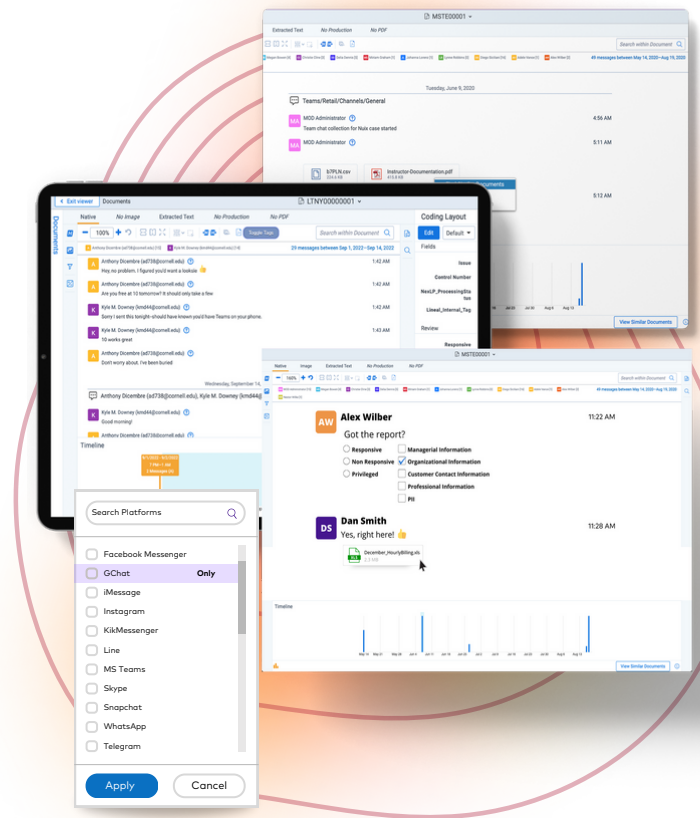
MSTE00001

Extracted Text No Production No PDF

Search within Document

49 messages between May 14, 2020–Aug 19, 2020

Tuesday, June 9, 2020

Teams/Retail/Channels/General

MOD Administrator
Team chat collection for Nuix case started
4:56 AM

MOD Administrator
5:11 AM

67PLN.csv

Instructor-Documentation.pdf

5:12 AM

View Similar Documents

Exit viewer Documents LTNY00000001

Native No Image Extracted Text No Production No PDF

100%

Toggle Tree

Search within Document

29 messages between Sep 1, 2022–Sep 14, 2022

Anthony Dicembre (ad738@cornell.edu)
Hey, no problem. I figured you'd want a looksie 👍
1:42 AM

Anthony Dicembre (ad738@cornell.edu)
Are you free at 10 tomorrow? It should only take a few
1:42 AM

Kyle M. Downey (kmd44@cornell.edu)
Sorry I sent this tonight–should have known you'd have Teams on your phone.
1:42 AM

Kyle M. Downey (kmd44@cornell.edu)
10 works great
1:43 AM

Anthony Dicembre (ad738@cornell.edu)
Don't worry about. I've been burned
1:43 AM

Wednesday, September 14,

Anthony Dicembre (ad738@cornell.edu), Kyle M. Downey (kmd44@

Anthony Dicembre (ad738@cornell.edu)
Good morning!

Timeline

Coding Layout

Edit Default

Fields

Issue

Control Number

NexLP_ProcessingStatus

Lineal_Internal_Tag

Review

Responsive

MSTE00001

Native Image Extracted Text No Production No PDF

Search within Document

49 messages between May 14, 2020–Aug 19, 2020

Alex Wilber 11:22 AM
Got the report?

Responsive
Non Responsive
Privileged

Managerial Information
Organizational Information
Customer Contact Information
Professional Information
PII

Dan Smith 11:28 AM
Yes, right here! 👍

December_HourlyBilling.xls

Timeline

View Similar Documents

Search Platforms

Facebook Messenger
GChat Only
iMessage
Instagram
KikMessenger
Line
MS Teams
Skype
Snapchat
WhatsApp
Telegram

Apply Cancel